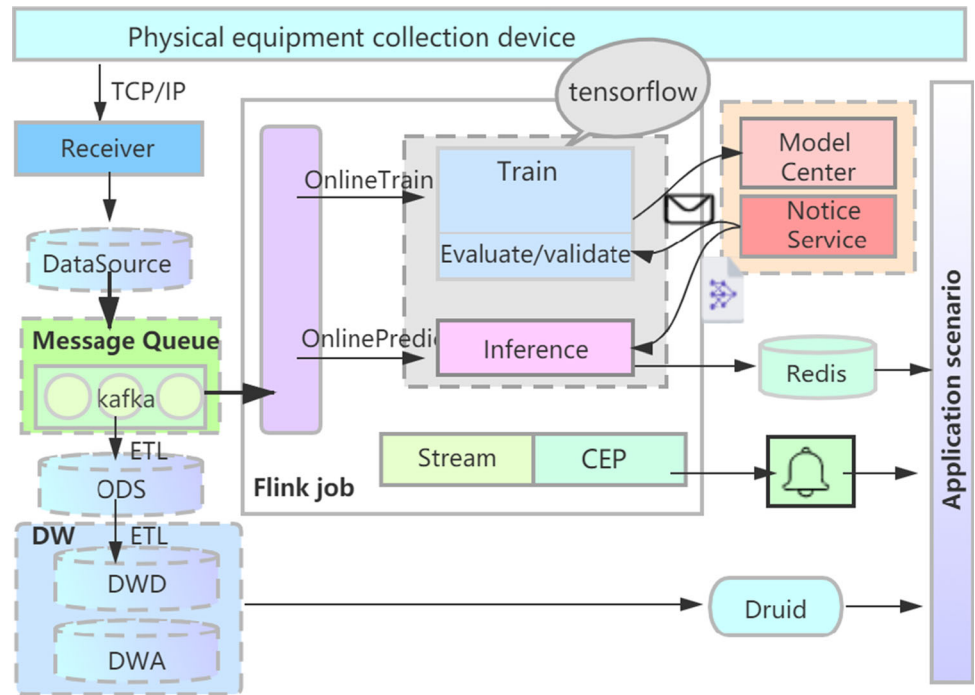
Physical equipment collection device

TCP/IP

Receiver

DataSource

Message Queue

kafka

ETL

ODS

DW

ETL

DWD

DWA

tensorflow

OnlineTrain

Train

Evaluate/validate

OnlinePredic

Inference

Model Center

Notice Service

Redis

Stream

CEP

Flink job

Druid

Application scenario